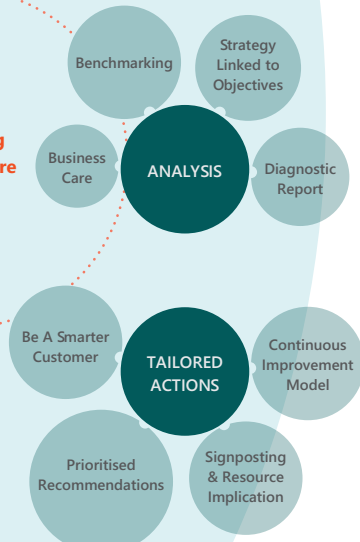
g
re

Benchmarking

Strategy Linked to Objectives

Business Care

ANALYSIS

Diagnostic Report

Be A Smarter Customer

TAILORED ACTIONS

Continuous Improvement Model

Prioritised Recommendations

Signposting & Resource Implication